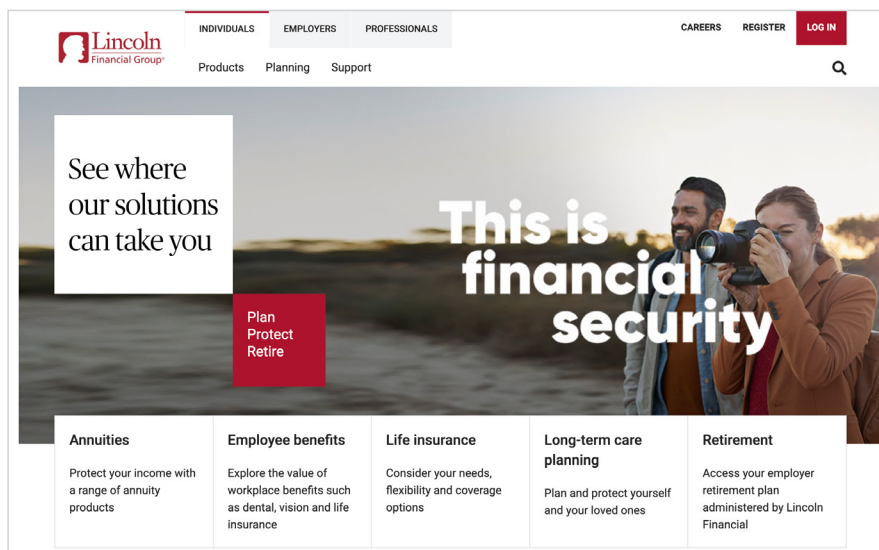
Lincoln Financial Group

INDIVIDUALS EMPLOYERS PROFESSIONALS

CAREERS REGISTER LOG IN

Products Planning Support

See where our solutions can take you

Plan
Protect
Retire

This is financial security

| Annuities | Employee benefits | Life insurance | Long-term care planning | Retirement |
|---|---|---|---|---|
| Protect your income with a range of annuity products | Explore the value of workplace benefits such as dental, vision and life insurance | Consider your needs, flexibility and coverage options | Plan and protect yourself and your loved ones | Access your employer retirement plan administered by Lincoln Financial |